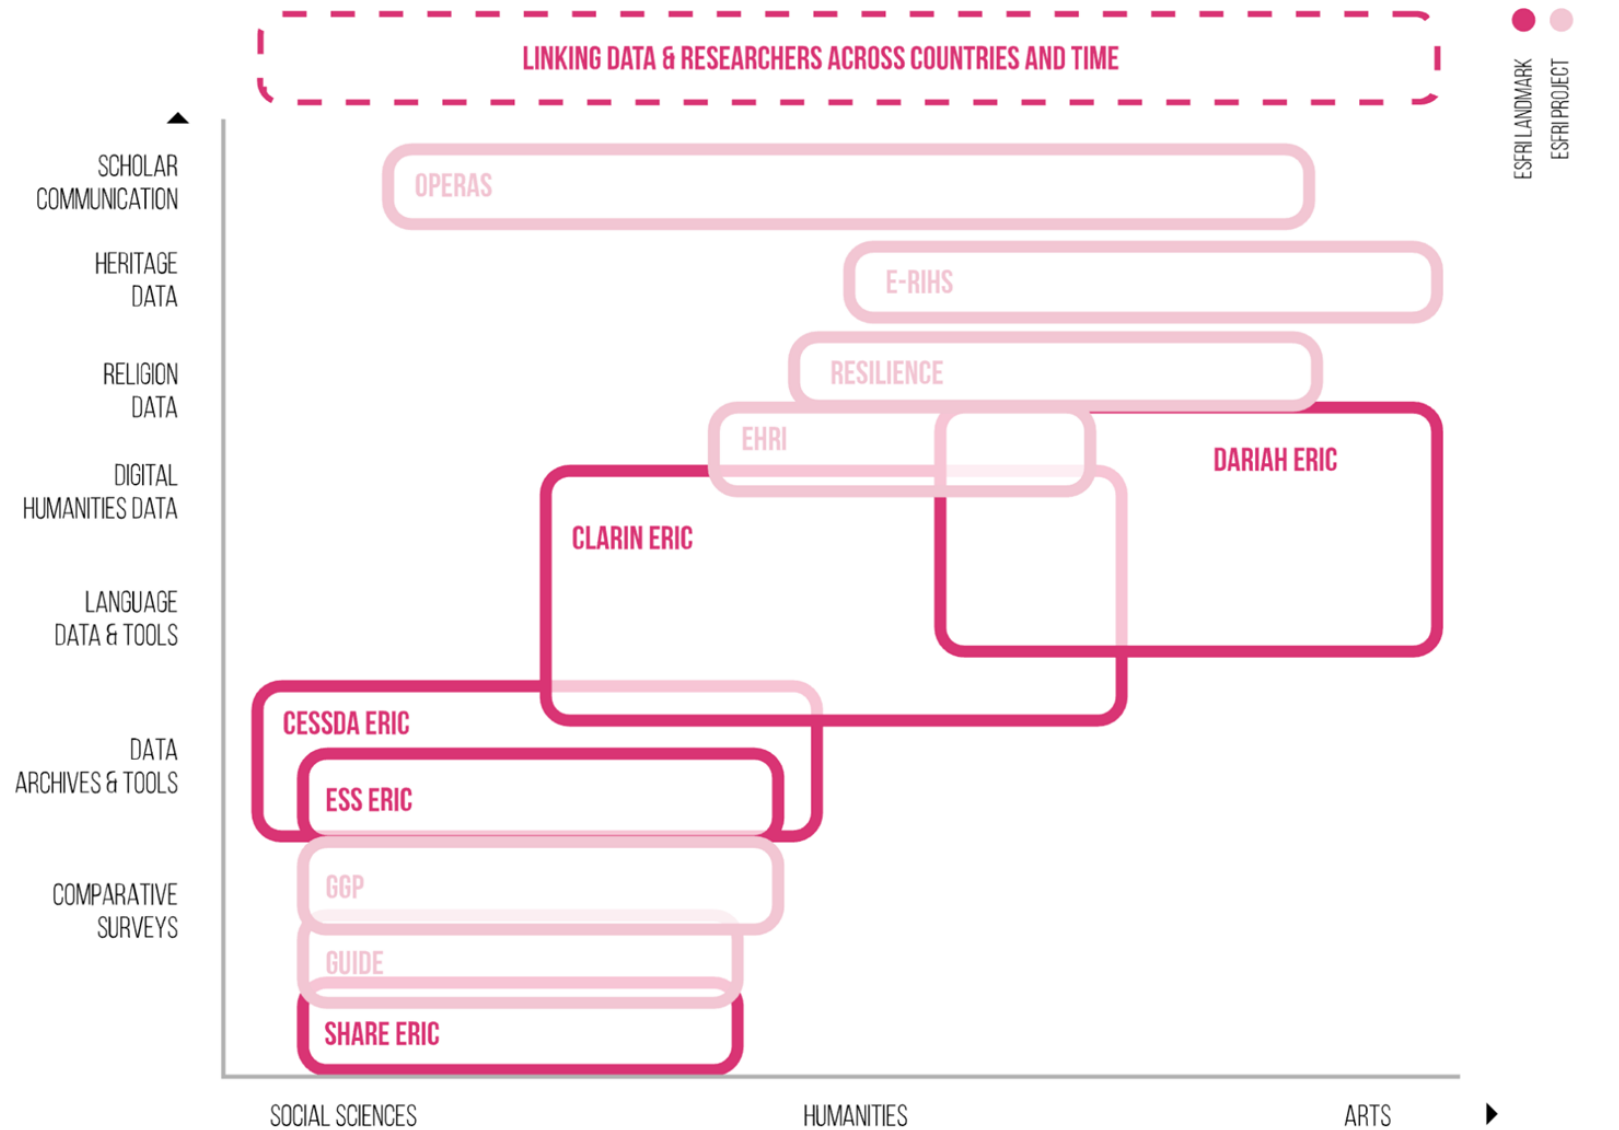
LINKING DATA & RESEARCHERS ACROSS COUNTRIES AND TIME

ESFRI LANDMARK
ESFRI PROJECT

SCHOLAR COMMUNICATION

HERITAGE DATA

RELIGION DATA

DIGITAL HUMANITIES DATA

LANGUAGE DATA & TOOLS

DATA ARCHIVES & TOOLS

COMPARATIVE SURVEYS

OPERAS

E-RIHS

RESILIENCE

EHRI

DARIAH ERIC

CLARIN ERIC

CESSDA ERIC

ESS ERIC

GGP

GUIDE

SHARE ERIC

SOCIAL SCIENCES

HUMANITIES

ARTS